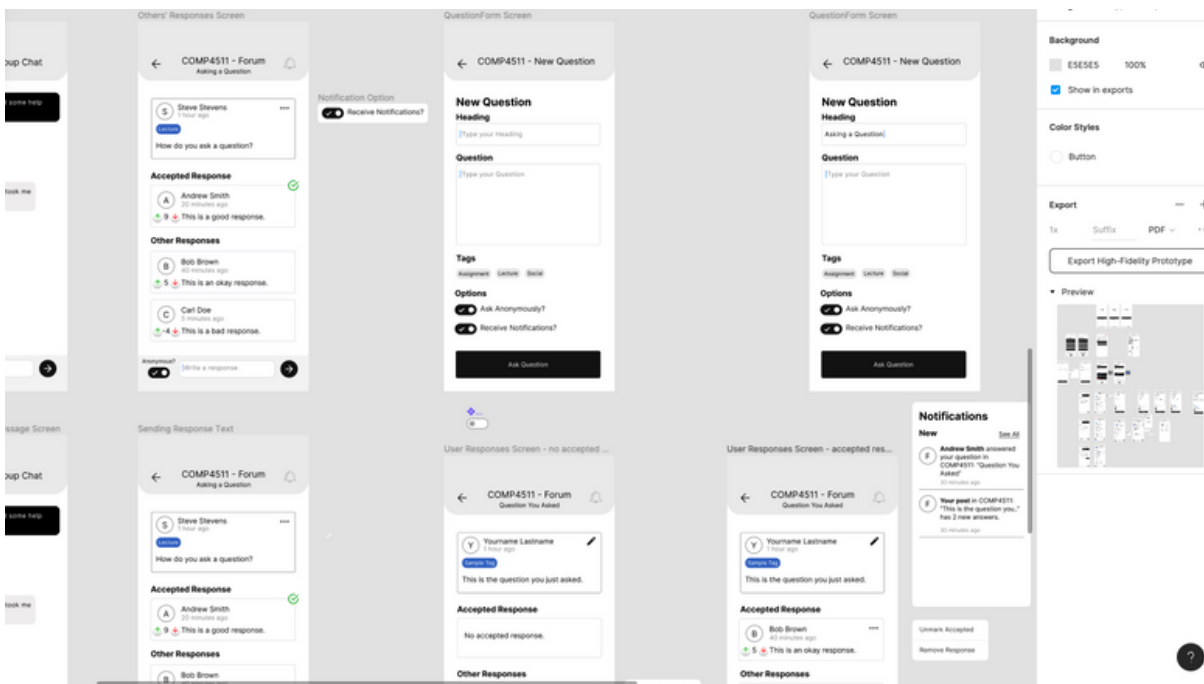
oup Chat

some help

took me

ssage Screen

oup Chat

some help

took me

Others' Responses Screen

COMP4511 - Forum
Asking a Question

S Steve Stevens
1 hour ago
Lecture
How do you ask a question?

Accepted Response

A Andrew Smith
20 minutes ago
9 This is a good response.

Other Responses

B Bob Brown
40 minutes ago
5 This is an okay response.

C Carl Doe
5 minutes ago
-4 This is a bad response.

Anonymous?
Write a response

Notification Option
Receive Notifications?

QuestionForm Screen

COMP4511 - New Question

New Question
Heading
Type your Heading
Question
Type your Question
Tags
Assignment Lecture Social
Options
Ask Anonymously?
Receive Notifications?
Ask Question

QuestionForm Screen

COMP4511 - New Question

New Question
Heading
Asking a Question
Question
Type your Question
Tags
Assignment Lecture Social
Options
Ask Anonymously?
Receive Notifications?
Ask Question

Background
E5E5E5 100%
Show in exports

Color Styles
Button

Export
1x Suffix PDF
Export High-Fidelity Prototype
Preview

Sending Response Text

COMP4511 - Forum
Asking a Question

S Steve Stevens
1 hour ago
Lecture
How do you ask a question?

Accepted Response

A Andrew Smith
20 minutes ago
9 This is a good response.

Other Responses

B Bob Brown

User Responses Screen - no accepted ...

COMP4511 - Forum
Question You Asked

Y Yourname Lastname
1 hour ago
Sample Tag
This is the question you just asked.

Accepted Response

No accepted response.

Other Responses

User Responses Screen - accepted res...

COMP4511 - Forum
Question You Asked

Y Yourname Lastname
1 hour ago
Sample Tag
This is the question you just asked.

Accepted Response

B Bob Brown
40 minutes ago
5 This is an okay response.

Other Responses

Notifications
New See All
F Andrew Smith answered your question in COMP4511: "Question You Asked"
30 minutes ago
F Your post in COMP4511: "This is the question you.." has 2 new answers.
30 minutes ago

Unmark Accepted
Remove Response

?